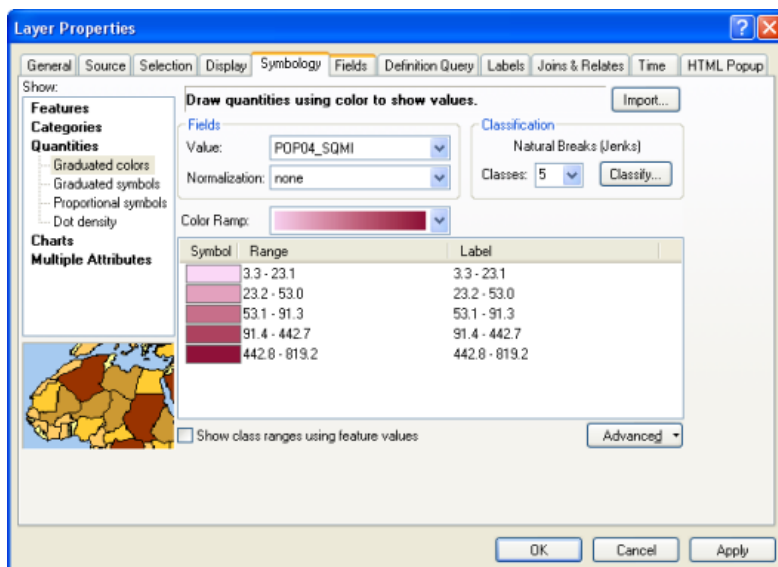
Layer Properties

General | Source | Selection | Display | Symbology | Fields | Definition Query | Labels | Joins & Relates | Time | HTML Popup

Show:
Features
Categories
Quantities
Graduated colors
Graduated symbols
Proportional symbols
Dot density
Charts
Multiple Attributes

Draw quantities using color to show values.

Import...

Fields
Value: POP04_SQMI
Normalization: none

Classification
Natural Breaks (Jenks)
Classes: 5
Classify...

Color Ramp:

| Symbol | Range | Label |
|---|---|---|
| | 3.3 - 23.1 | 3.3 - 23.1 |
| | 23.2 - 53.0 | 23.2 - 53.0 |
| | 53.1 - 91.3 | 53.1 - 91.3 |
| | 91.4 - 442.7 | 91.4 - 442.7 |
| | 442.8 - 819.2 | 442.8 - 819.2 |

Show class ranges using feature values

Advanced

OK
Cancel
Apply